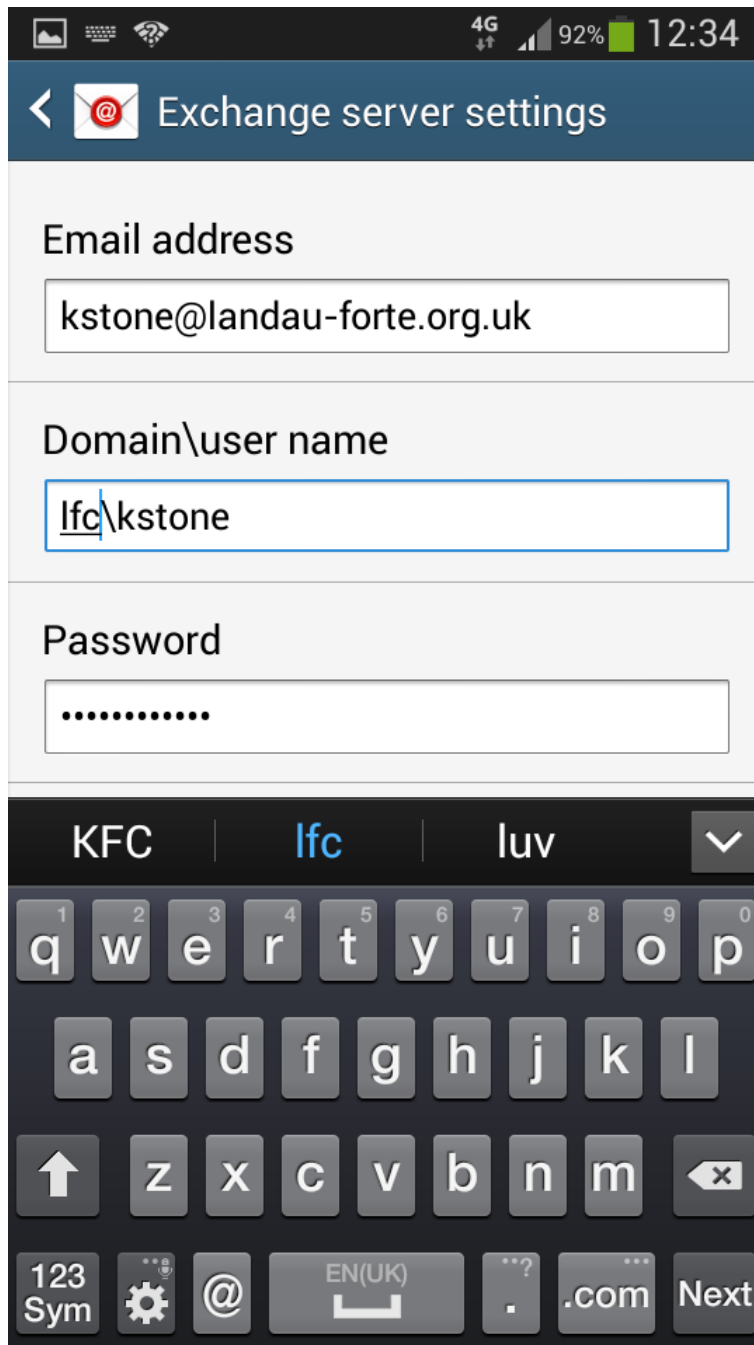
4G 92% 12:34

Exchange server settings

Email address

kstone@landau-forte.org.uk

Domain\user name

lfc\kstone

Password

••••••••••••

KFC lfc luv

1 q 2 w 3 e 4 r 5 t 6 y 7 u 8 i 9 o 0 p

a s d f g h j k l

z x c v b n m

123 Sym @ EN(UK) . .com Next